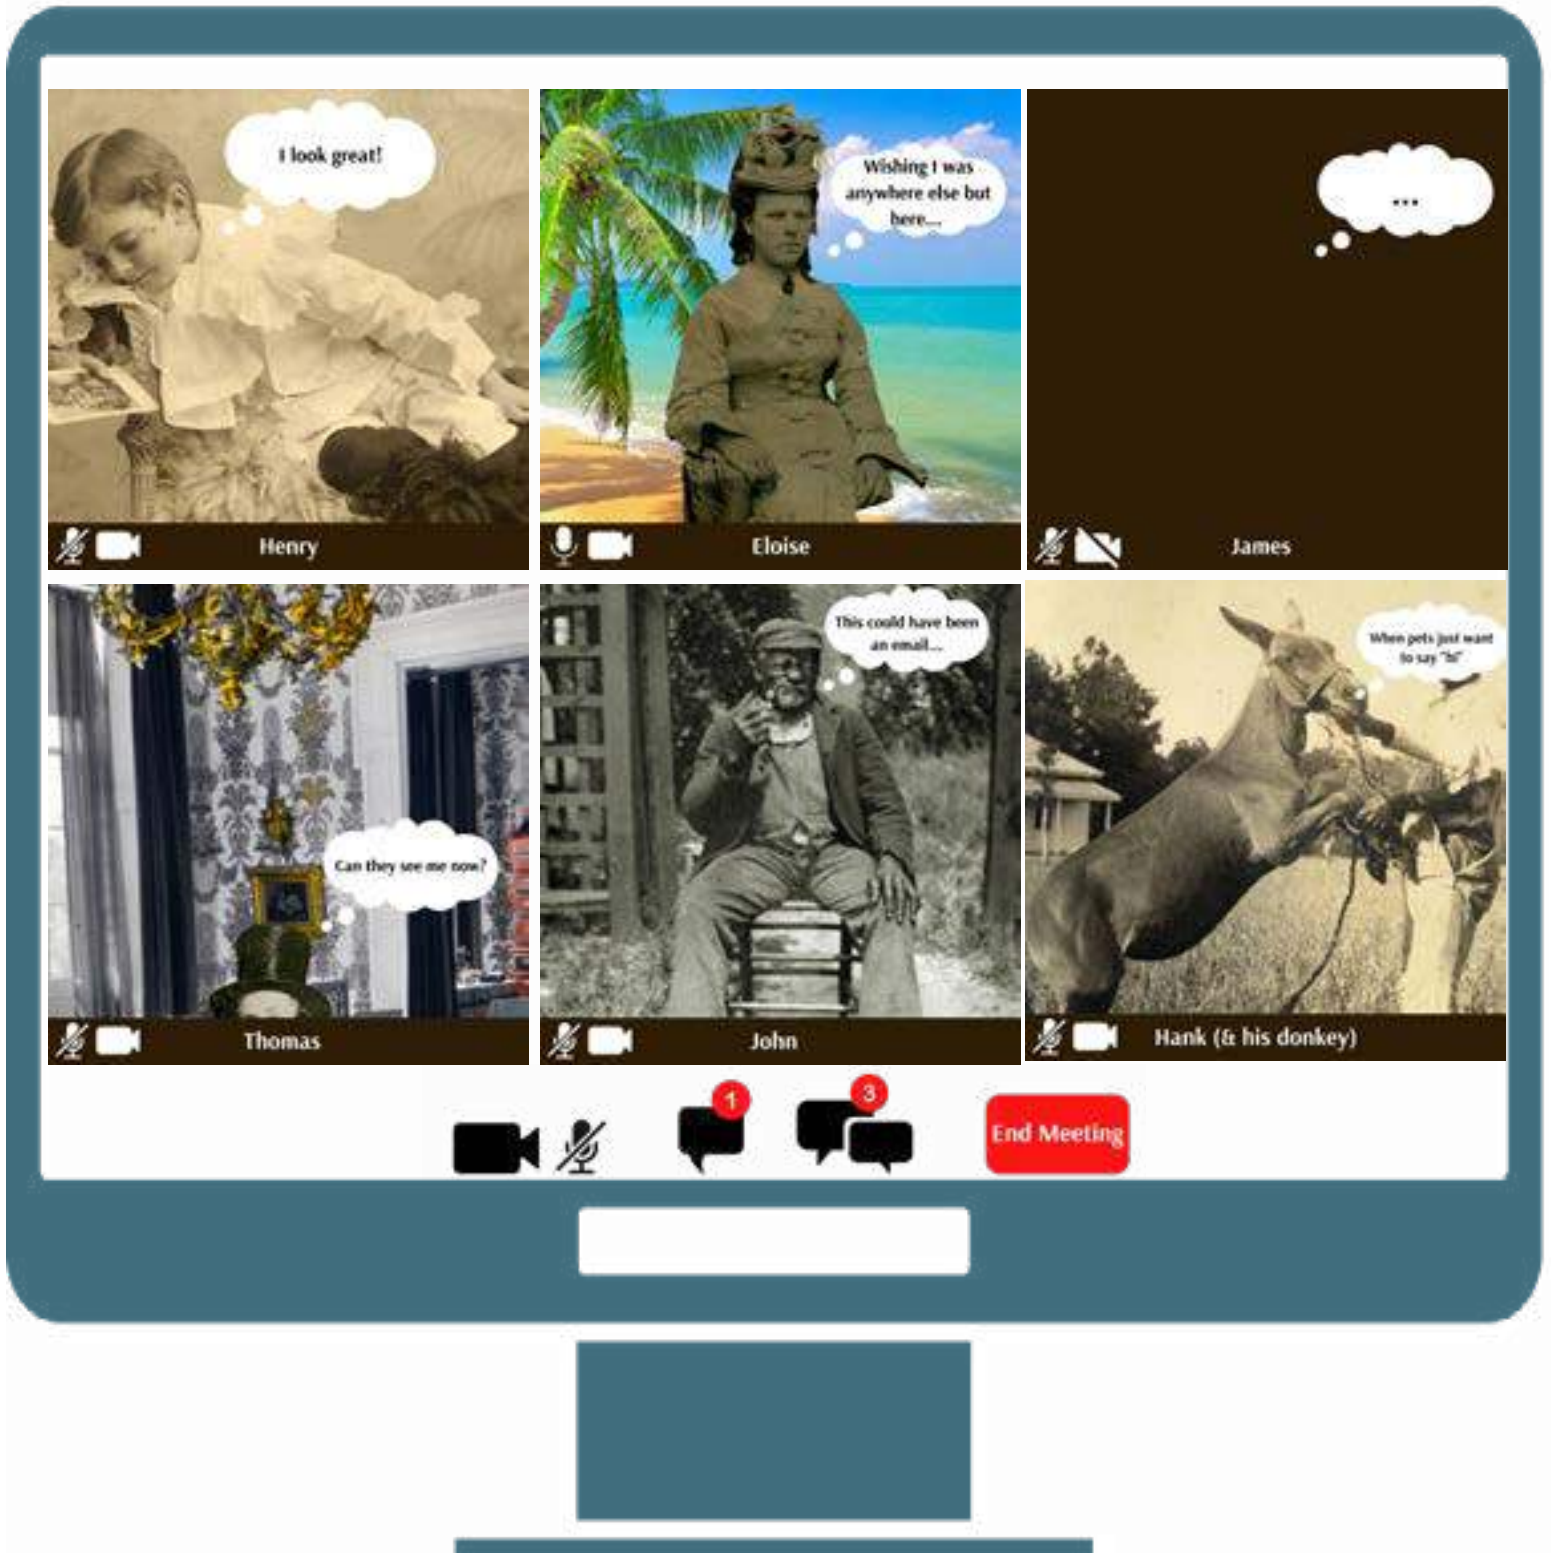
I look great!

Henry

Wishing I was anywhere else but here...

Eloise

...

James

Can they see me now?

Thomas

This could have been an email...

John

When pets just want to say "hi"

Hank (& his donkey)

1

3

End Meeting